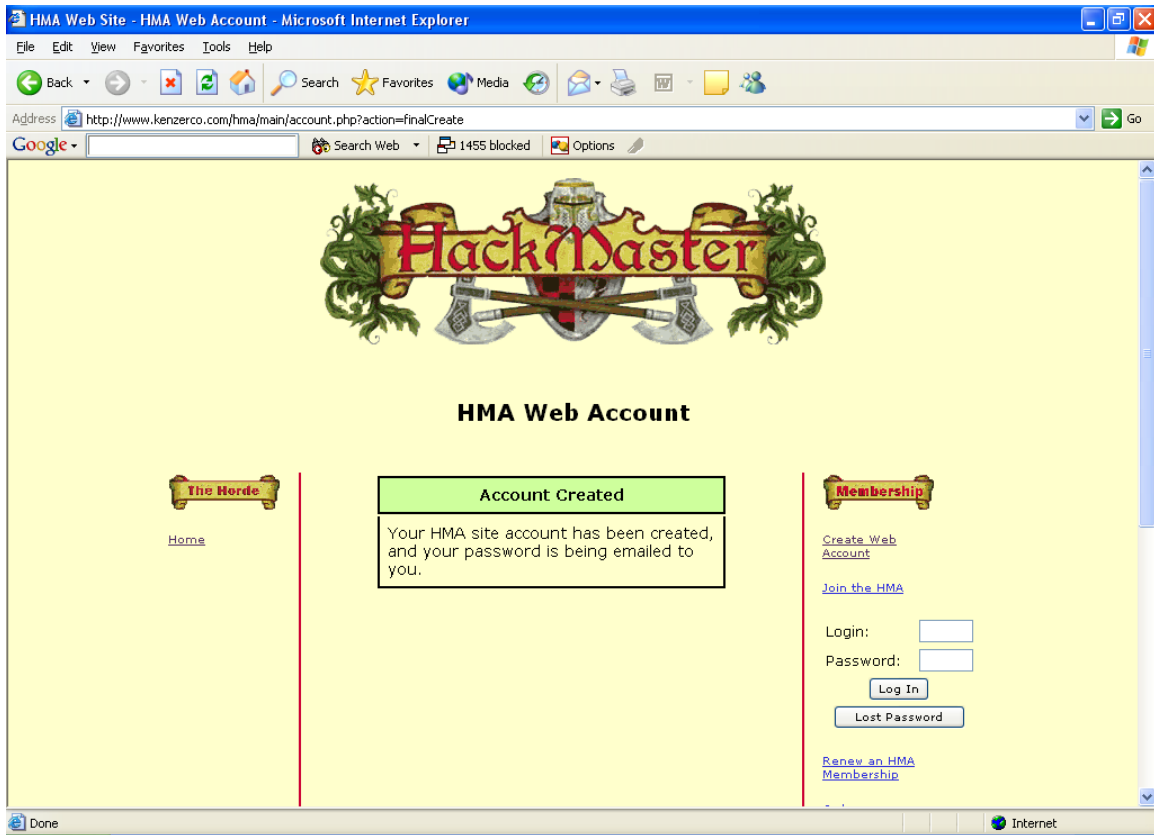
HMA Web Site - HMA Web Account - Microsoft Internet Explorer

File Edit View Favorites Tools Help

Back Search Favorites Media

Address http://www.kenzerco.com/hma/main/account.php?action=finalCreate Go

Google Search Web 1455 blocked Options

HackMaster

HMA Web Account

The Horde

Home

Account Created

Your HMA site account has been created, and your password is being emailed to you.

Membership

Create Web Account

Join the HMA

Login:

Password:

Log In

Lost Password

Renew an HMA Membership

Done Internet